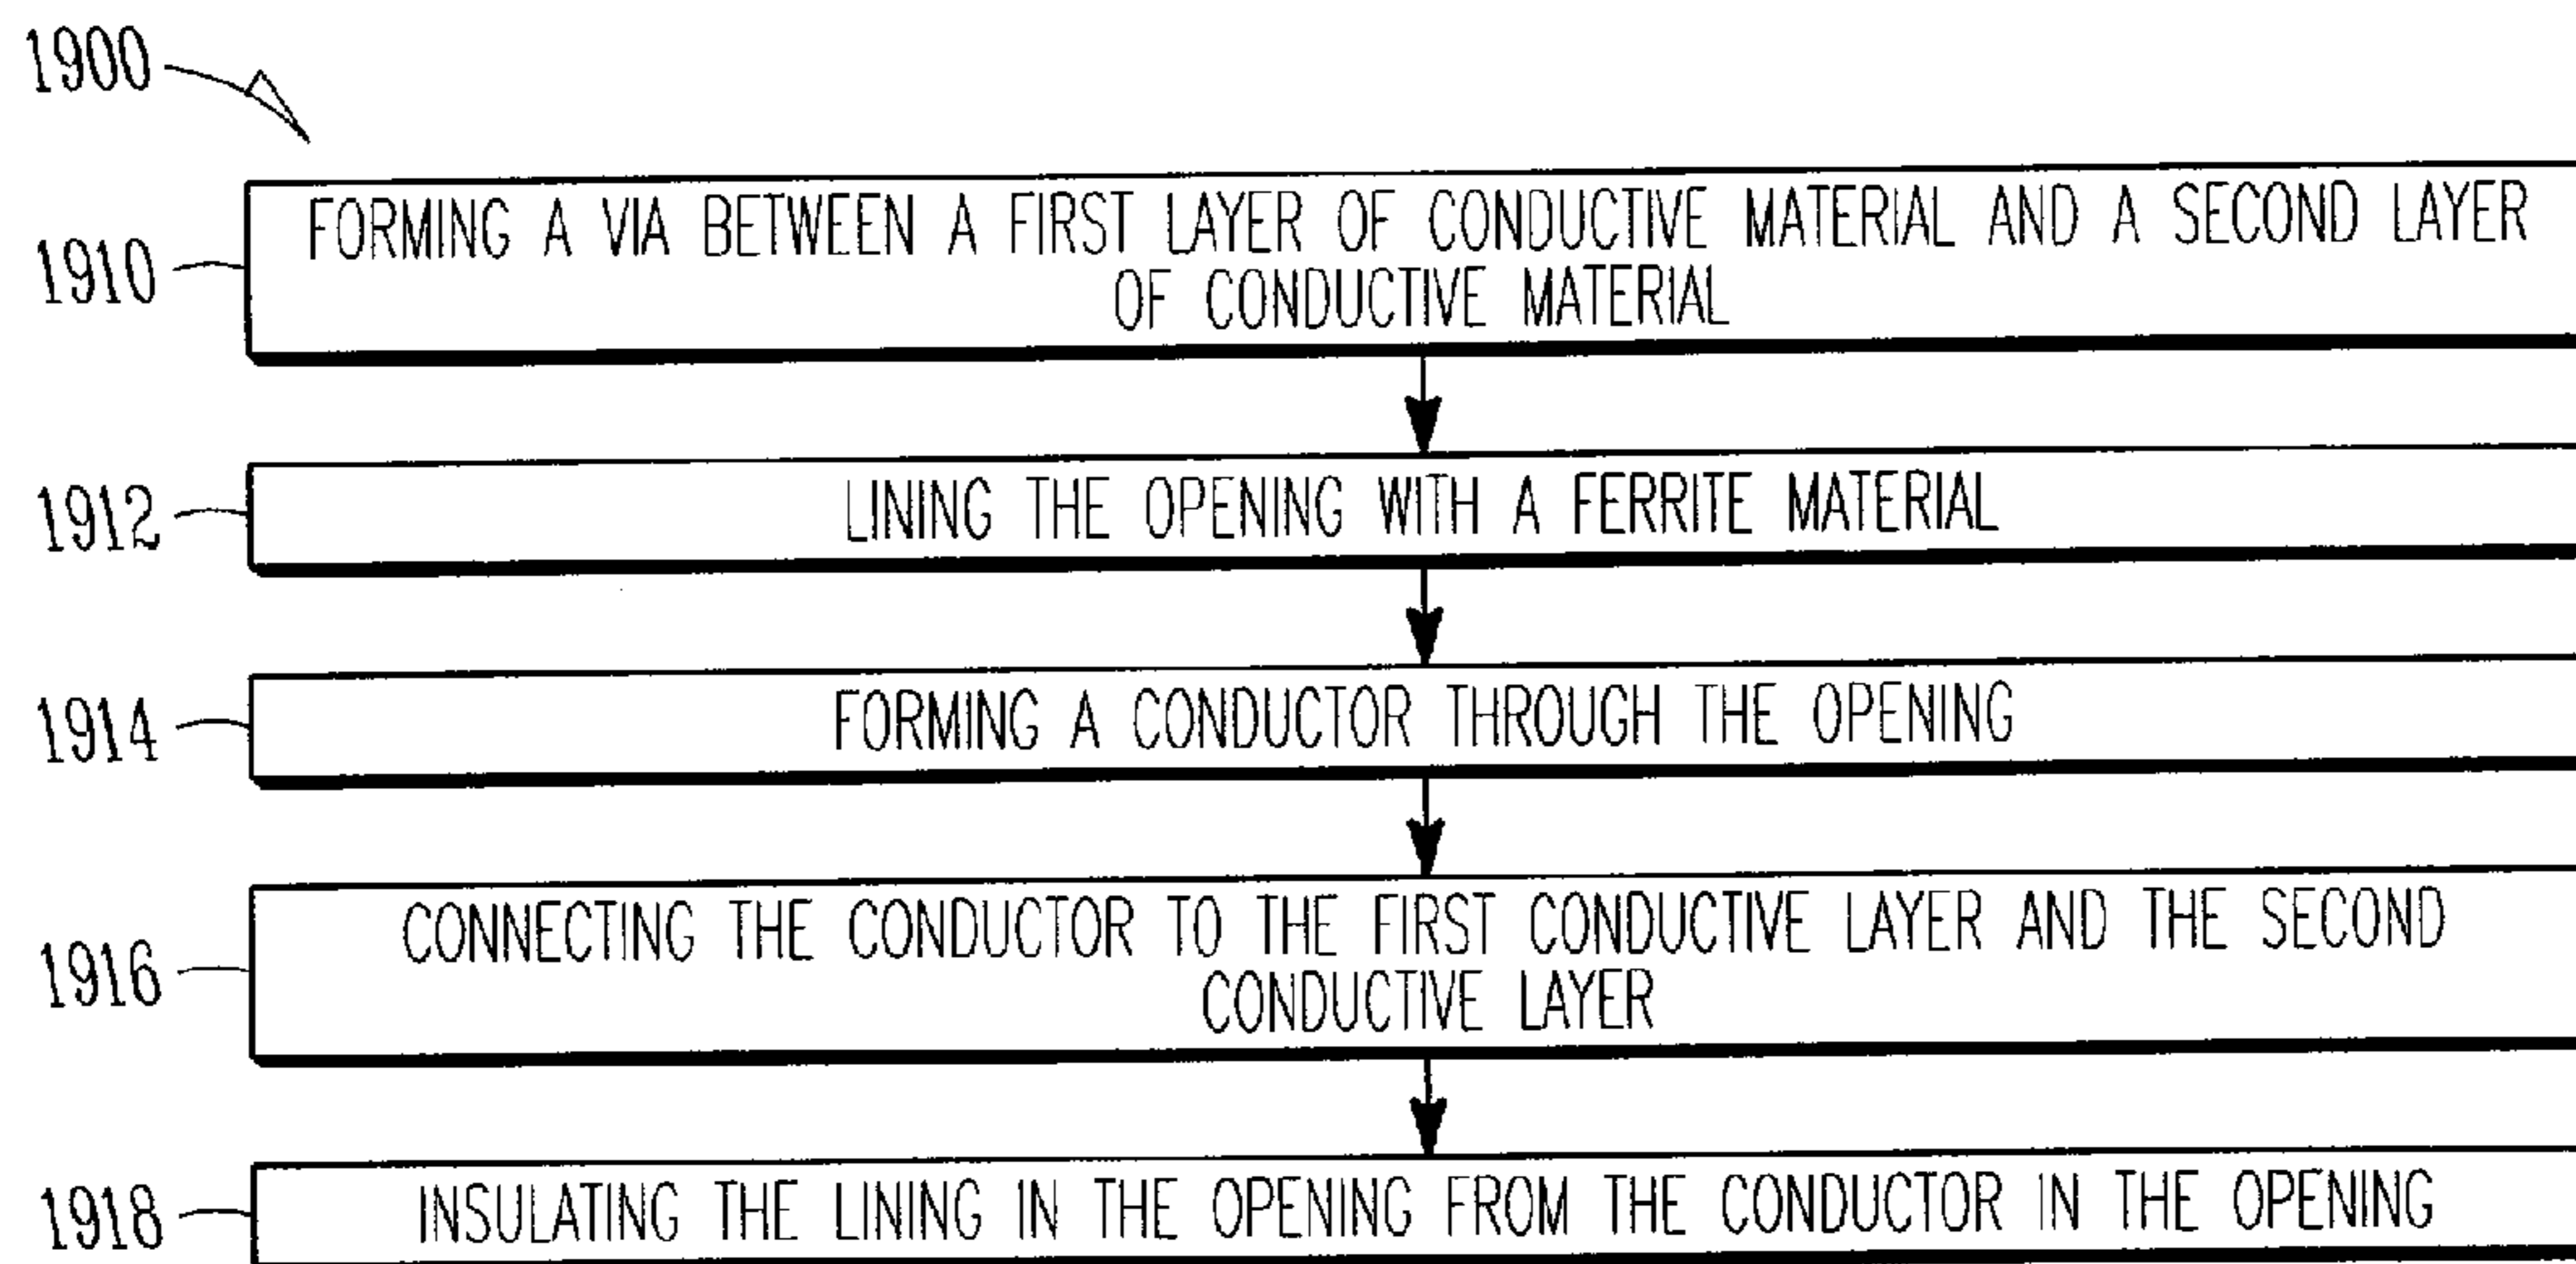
1900

1910 FORMING A VIA BETWEEN A FIRST LAYER OF CONDUCTIVE MATERIAL AND A SECOND LAYER OF CONDUCTIVE MATERIAL

1912 LINING THE OPENING WITH A FERRITE MATERIAL

1914 FORMING A CONDUCTOR THROUGH THE OPENING

1916 CONNECTING THE CONDUCTOR TO THE FIRST CONDUCTIVE LAYER AND THE SECOND CONDUCTIVE LAYER

1918 INSULATING THE LINING IN THE OPENING FROM THE CONDUCTOR IN THE OPENING